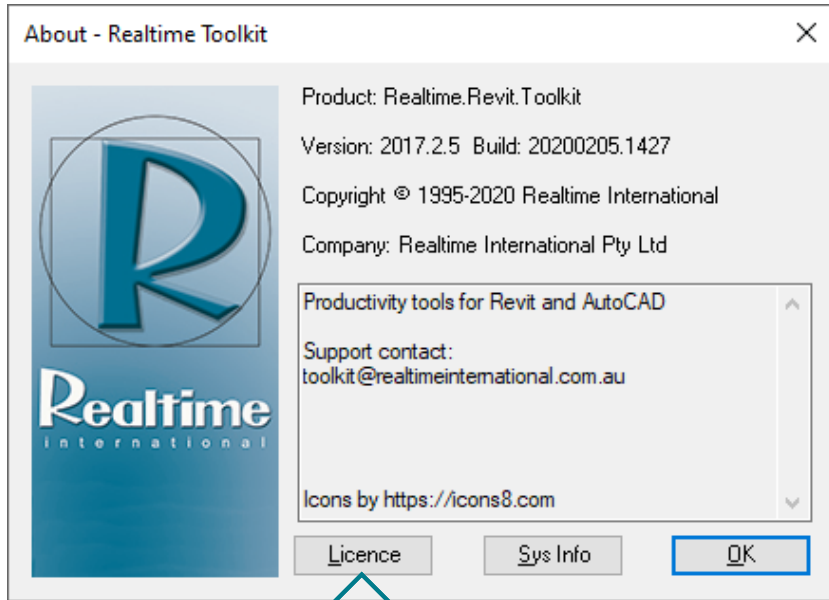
About - Realtime Toolkit

R

Realtime
international

Product: Realtime.Revit.Toolkit

Version: 2017.2.5 Build: 20200205.1427

Copyright © 1995-2020 Realtime International

Company: Realtime International Pty Ltd

Productivity tools for Revit and AutoCAD

Support contact:
toolkit@realtimeinternational.com.au

Icons by https://icons8.com

Licence

Sys Info

OK